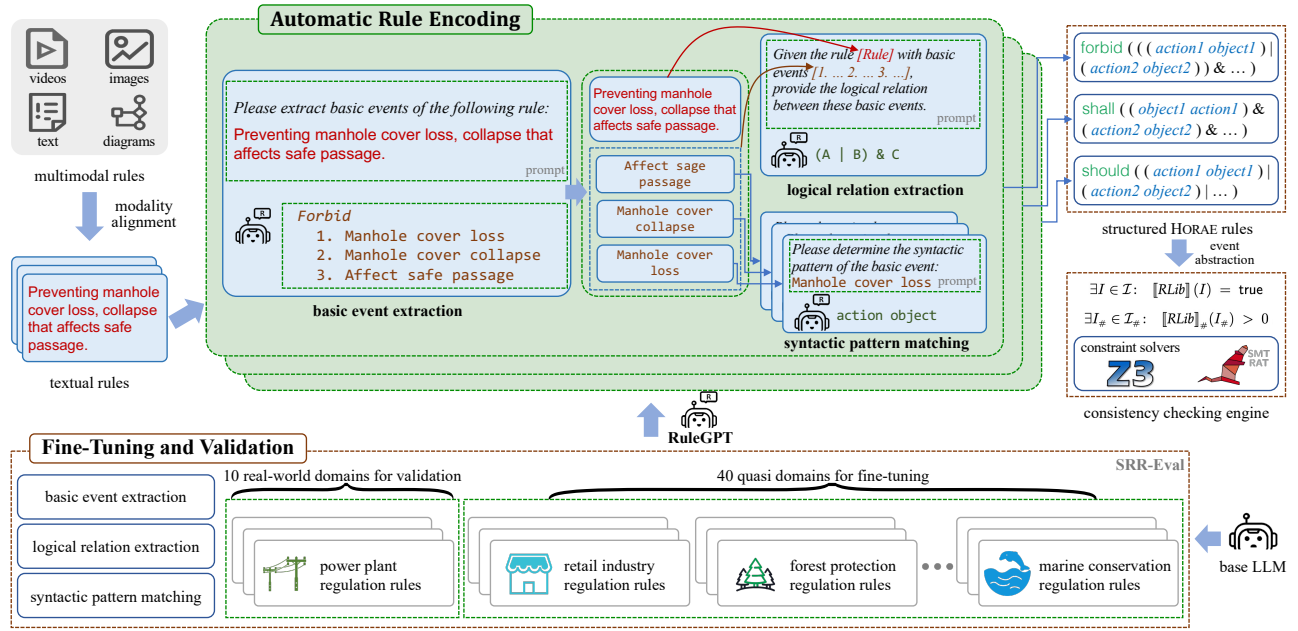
videos
images
text
diagrams

multimodal rules

modality alignment

Preventing manhole cover loss, collapse that affects safe passage.

textual rules

Automatic Rule Encoding

Please extract basic events of the following rule:

Preventing manhole cover loss, collapse that affects safe passage.

prompt

R

Forbid
1. Manhole cover loss
2. Manhole cover collapse
3. Affect safe passage

basic event extraction

Preventing manhole cover loss, collapse that affects safe passage.

Affect sage passage

Manhole cover collapse

Manhole cover loss

Given the rule [Rule] with basic events [1. ... 2. ... 3. ...], provide the logical relation between these basic events.

prompt

R

(A | B) & C

logical relation extraction

Please determine the syntactic pattern of the basic event:
Manhole cover loss

prompt

R

action object

syntactic pattern matching

forbid ( ( ( action1 object1 ) | ( action2 object2 ) ) & … )

shall ( ( object1 action1 ) & ( action2 object2 ) & … )

should ( ( action1 object1 ) | ( action2 object2 ) | … )

structured HORAE rules

event abstraction

$\exists I \in \mathcal{I}: \quad [\![RLib]\!](I) = \texttt{true}$

$\exists I_{\#} \in \mathcal{I}_{\#}: \quad [\![RLib]\!]_{\#}(I_{\#}) > 0$

constraint solvers

Z3

SMT RAT

consistency checking engine

R

RuleGPT

Fine-Tuning and Validation

SRR-Eval

basic event extraction

logical relation extraction

syntactic pattern matching

10 real-world domains for validation

power plant regulation rules

40 quasi domains for fine-tuning

retail industry regulation rules

forest protection regulation rules

marine conservation regulation rules

base LLM